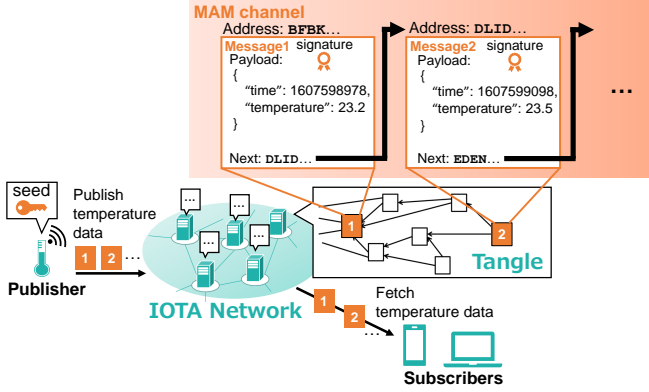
MAM channel

Address: BFBK…

Message1 signature

Payload:

{

"time": 1607598978,

"temperature": 23.2

}

Next: DLID…

Address: DLID…

Message2 signature

Payload:

{

"time": 1607599098,

"temperature": 23.5

}

Next: EDEN…

…

seed

Publish temperature data

1 2 …

Publisher

…

…

…

…

IOTA Network

1

2

Tangle

1

2

Fetch temperature data

…

Subscribers